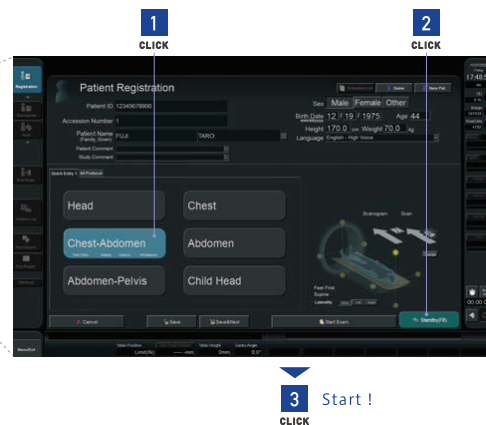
1
CLICK

2
CLICK

Registration

Patient Registration

Patient ID 12345678900

Accession Number 1

Patient Name (Family, Given) FUJI TARO

Patient Comment

Study Comment

Save

New Pat.

Sex Male Female Other

Birth Date 12 / 19 / 1975 Age 44

Height 170.0 cm Weight 70.0 kg

Language English - High Voice

Quick Entry 1 All Protocol

Head

Chest

Chest-Abdomen

Abdomen

Abdomen-Pelvis

Child Head

Scanogram Scan

Feet First
Supine
Laterality

Cancel

Save

Save&Next

Start Exam

Standby(F8)

Menu/Exit

17:48

Table Position
Table Height
Gantry Angle

0mm
0.0°

3 Start !
CLICK